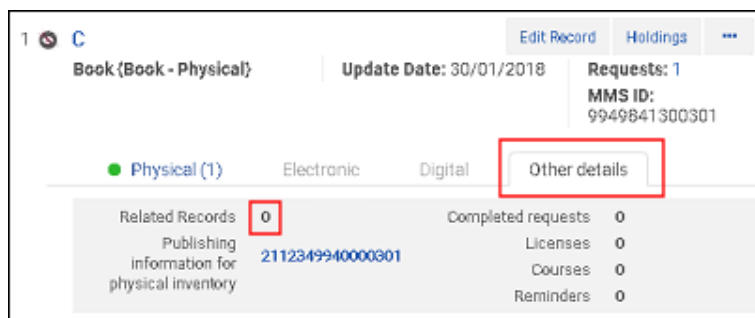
1 C

Edit Record Holdings •••

Book (Book - Physical)

Update Date: 30/01/2018

Requests: 1
MMS ID: 9949841300301

Physical (1) Electronic Digital Other details

Related Records 0
Publishing information for physical inventory 2112349940000301

Completed requests 0
Licenses 0
Courses 0
Reminders 0